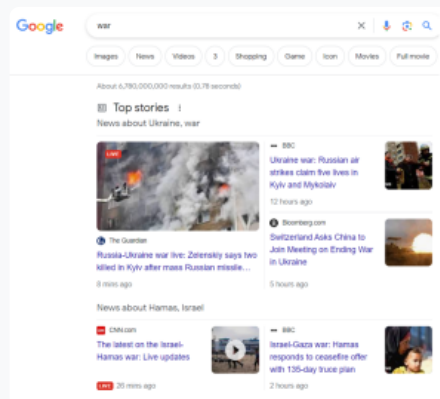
Google

war

Images News Videos 3 Shopping Game Icon Movies Full movie

About 6,780,000,000 results (0.78 seconds)

Top stories

News about Ukraine, war

LIVE

The Guardian

Russia-Ukraine war live: Zelenskiy says two killed in Kyiv after mass Russian missile...

8 mins ago

BBC

Ukraine war: Russian air strikes claim five lives in Kyiv and Mykolaiv

12 hours ago

Bloomberg.com

Switzerland Asks China to Join Meeting on Ending War in Ukraine

5 hours ago

News about Hamas, Israel

CNN.com

The latest on the Israel-Hamas war: Live updates

LIVE 26 mins ago

BBC

Israel-Gaza war: Hamas responds to ceasefire offer with 135-day truce plan

2 hours ago